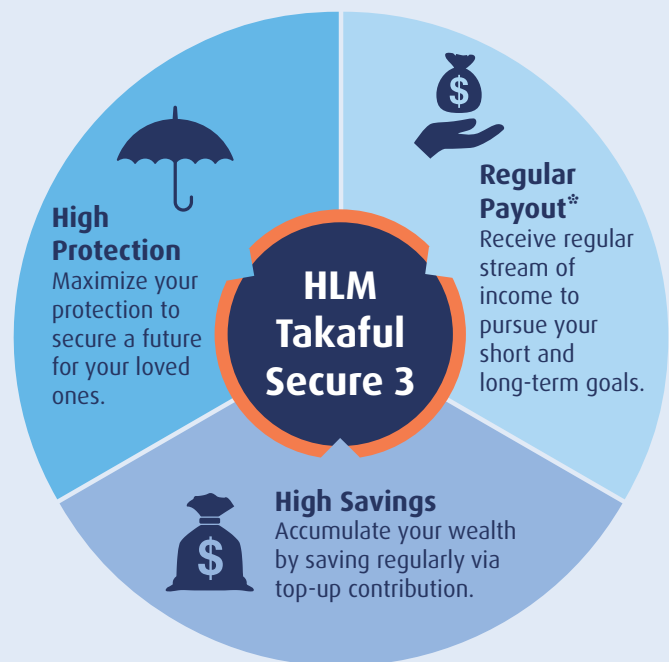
HLM Takaful Secure 3

High Protection
Maximize your protection to secure a future for your loved ones.

Regular Payout*
Receive regular stream of income to pursue your short and long-term goals.

$

High Savings
Accumulate your wealth by saving regularly via top-up contribution.

$